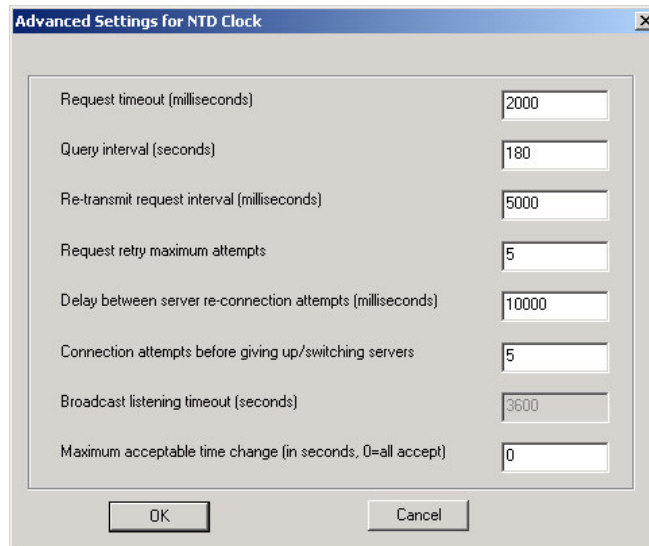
Advanced Settings for NTD Clock

Request timeout (milliseconds) 2000

Query interval (seconds) 180

Re-transmit request interval (milliseconds) 5000

Request retry maximum attempts 5

Delay between server re-connection attempts (milliseconds) 10000

Connection attempts before giving up/switching servers 5

Broadcast listening timeout (seconds) 3600

Maximum acceptable time change (in seconds, 0=all accept) 0

OK

Cancel